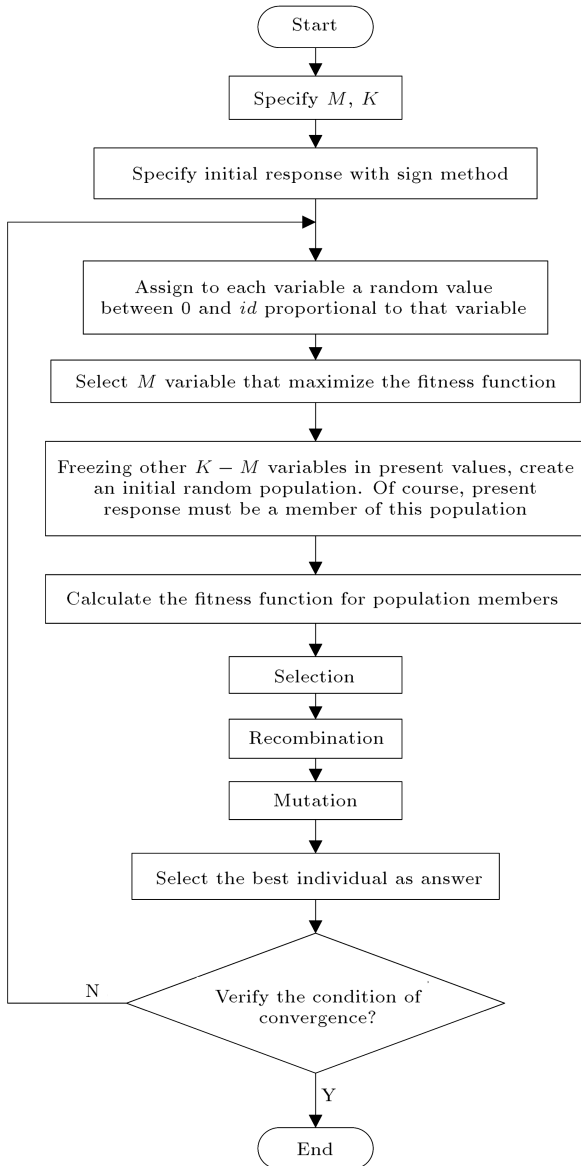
Start

Specify $M$, $K$

Specify initial response with sign method

Assign to each variable a random value between 0 and $id$ proportional to that variable

Select $M$ variable that maximize the fitness function

Freezing other $K - M$ variables in present values, create an initial random population. Of course, present response must be a member of this population

Calculate the fitness function for population members

Selection

Recombination

Mutation

Select the best individual as answer

N

Verify the condition of convergence?

Y

End